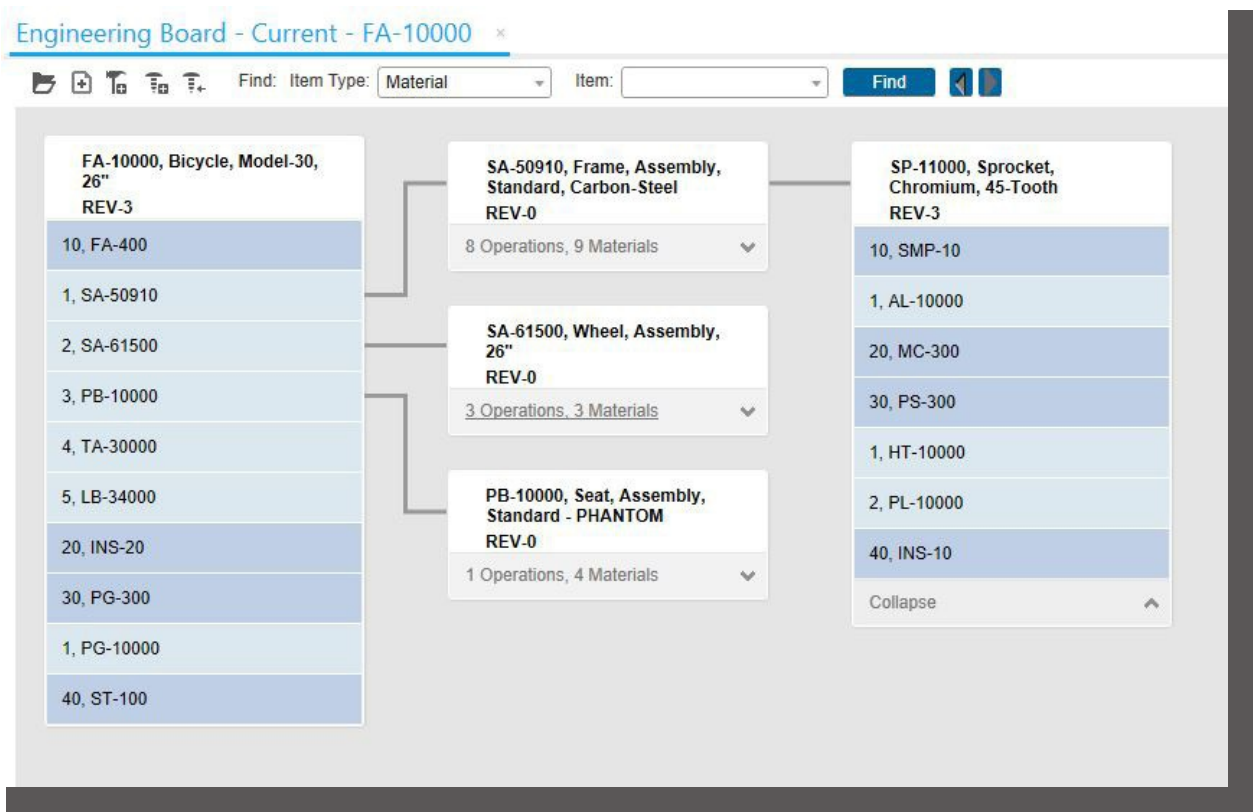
Engineering Board - Current - FA-10000 ×

Find: Item Type: Material Item: Find

FA-10000, Bicycle, Model-30, 26"
REV-3

10, FA-400
1, SA-50910
2, SA-61500
3, PB-10000
4, TA-30000
5, LB-34000
20, INS-20
30, PG-300
1, PG-10000
40, ST-100

SA-50910, Frame, Assembly, Standard, Carbon-Steel
REV-0
8 Operations, 9 Materials

SA-61500, Wheel, Assembly, 26"
REV-0
3 Operations, 3 Materials

PB-10000, Seat, Assembly, Standard - PHANTOM
REV-0
1 Operations, 4 Materials

SP-11000, Sprocket, Chromium, 45-Tooth
REV-3

10, SMP-10
1, AL-10000
20, MC-300
30, PS-300
1, HT-10000
2, PL-10000
40, INS-10
Collapse